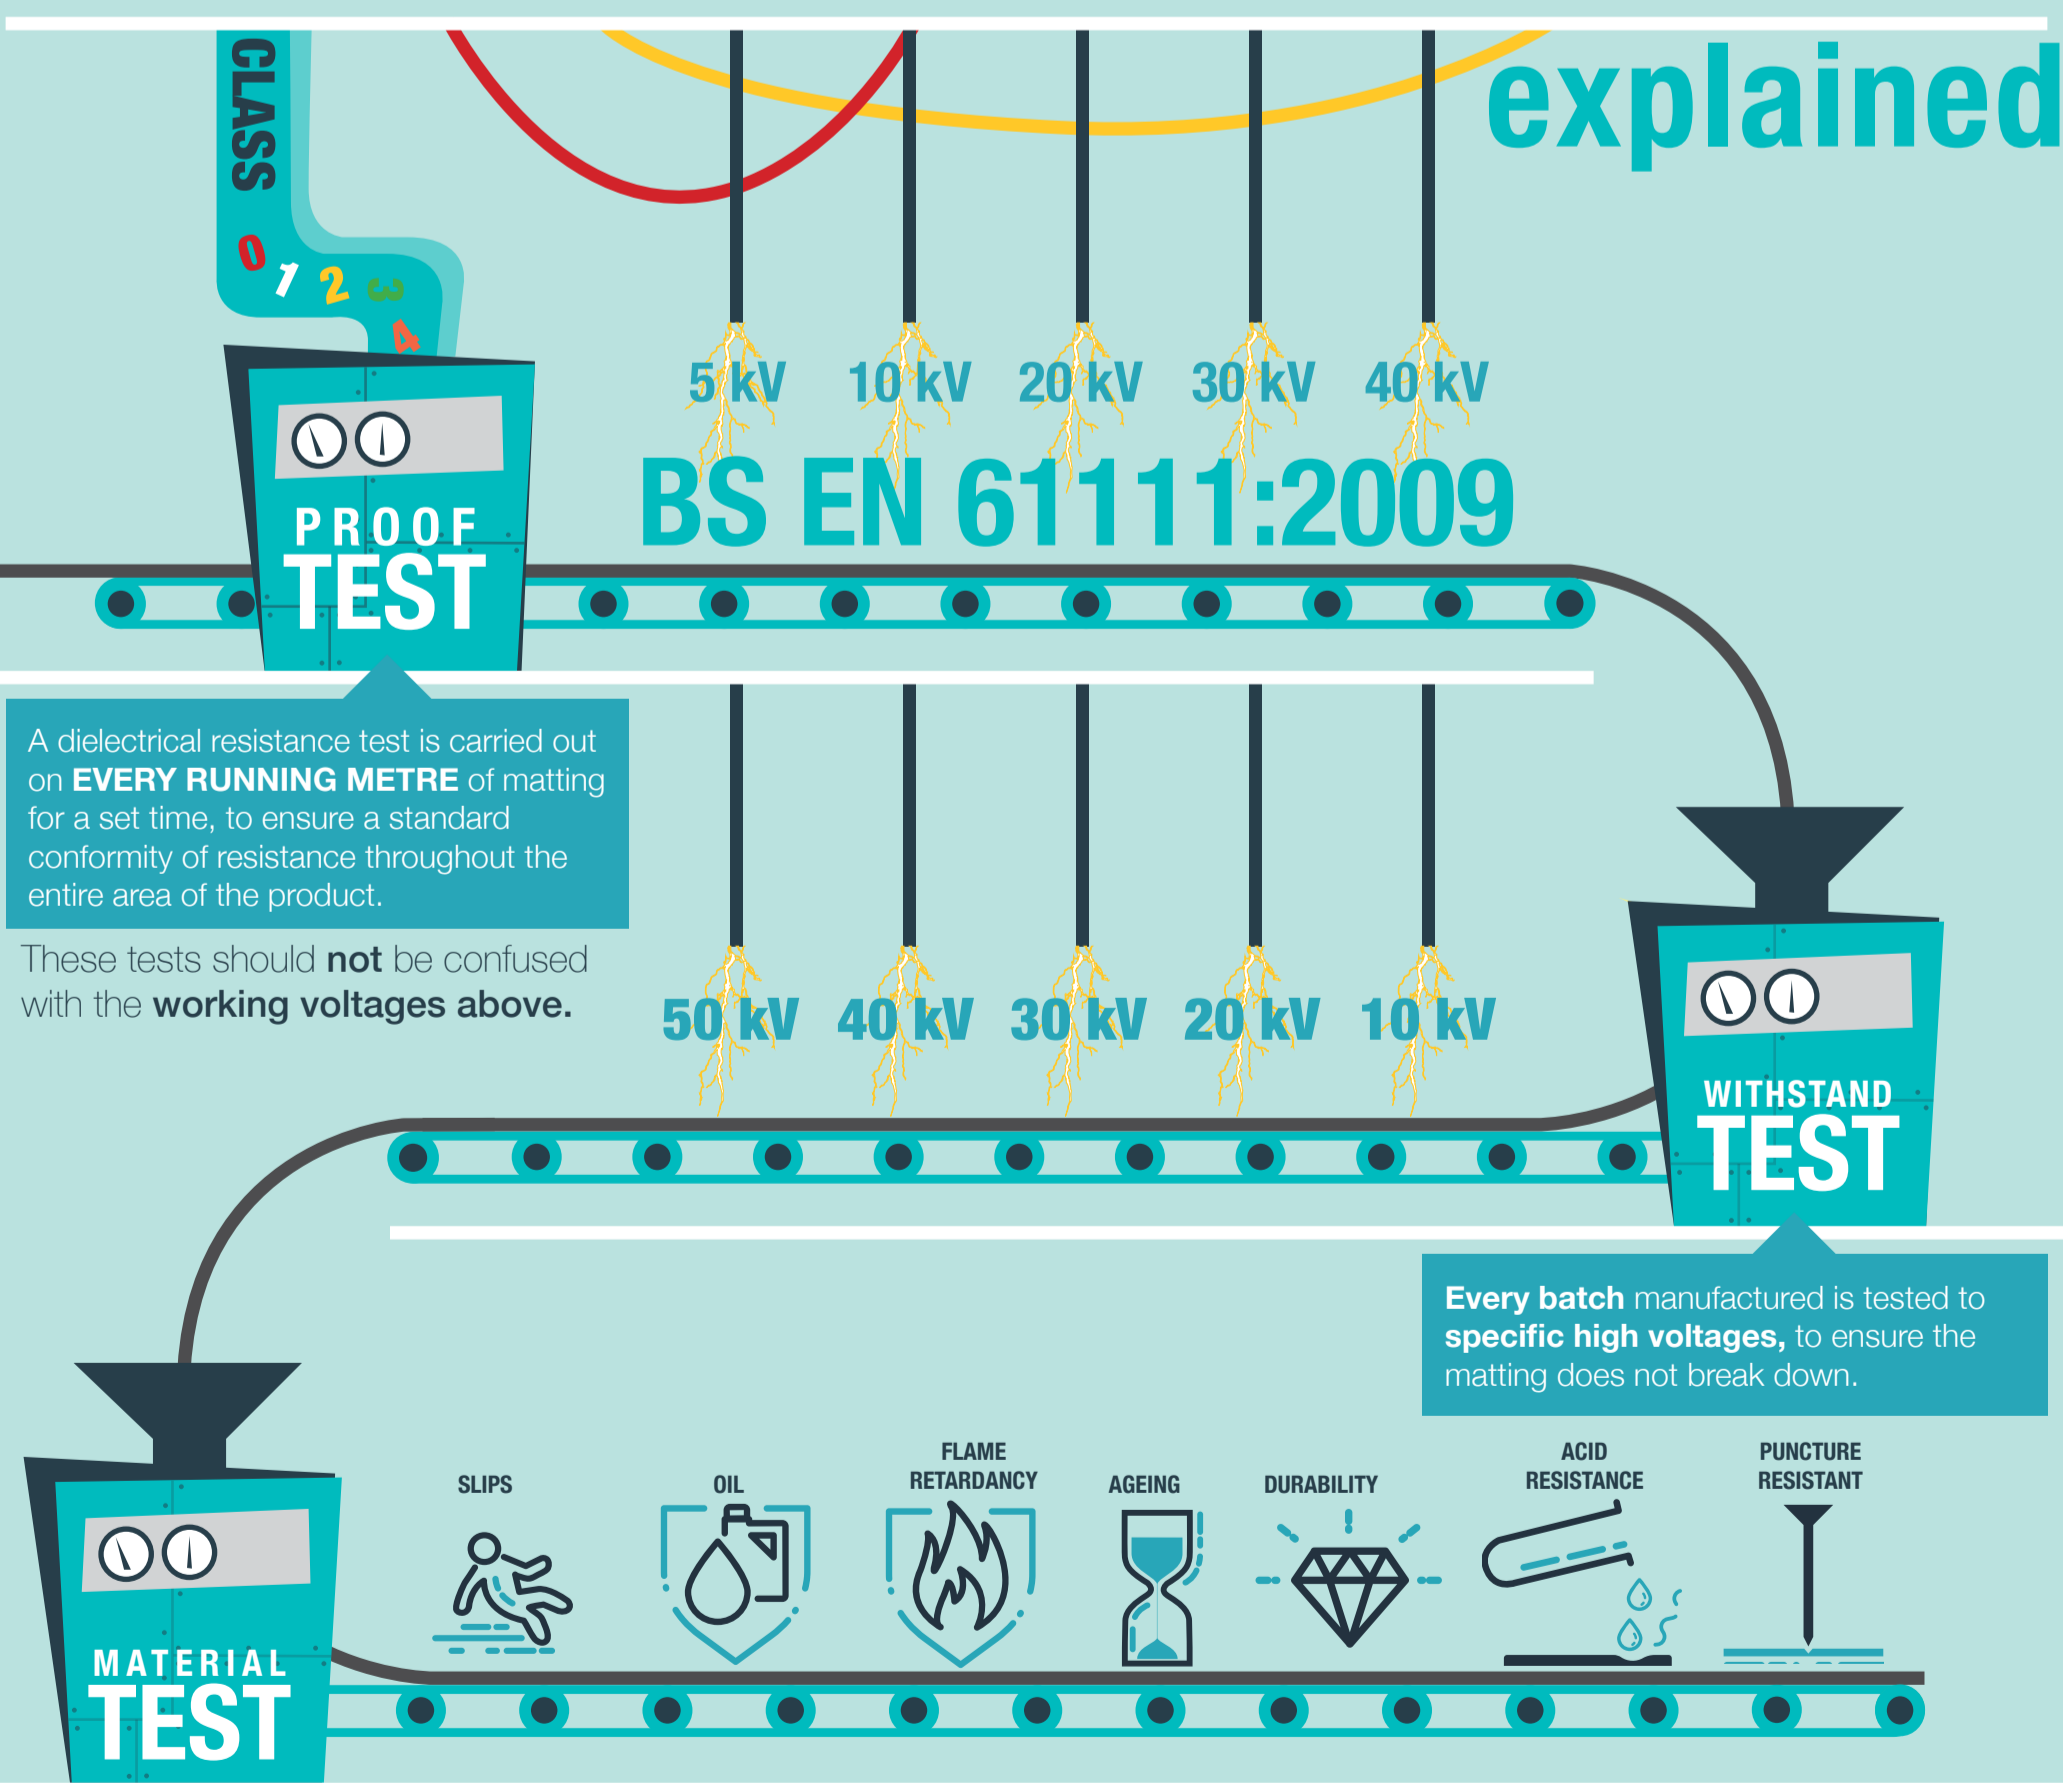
explained

CLASS

0 1 2 3 4

5 kV 10 kV 20 kV 30 kV 40 kV

BS EN 61111:2009

PROOF TEST

A dielectrical resistance test is carried out on **EVERY RUNNING METRE** of matting for a set time, to ensure a standard conformity of resistance throughout the entire area of the product.

These tests should **not** be confused with the **working voltages above.**

50 kV 40 kV 30 kV 20 kV 10 kV

WITHSTAND TEST

**Every batch** manufactured is tested to **specific high voltages,** to ensure the matting does not break down.

MATERIAL TEST

SLIPS

OIL

FLAME RETARDANCY

AGEING

DURABILITY

ACID RESISTANCE

PUNCTURE RESISTANT